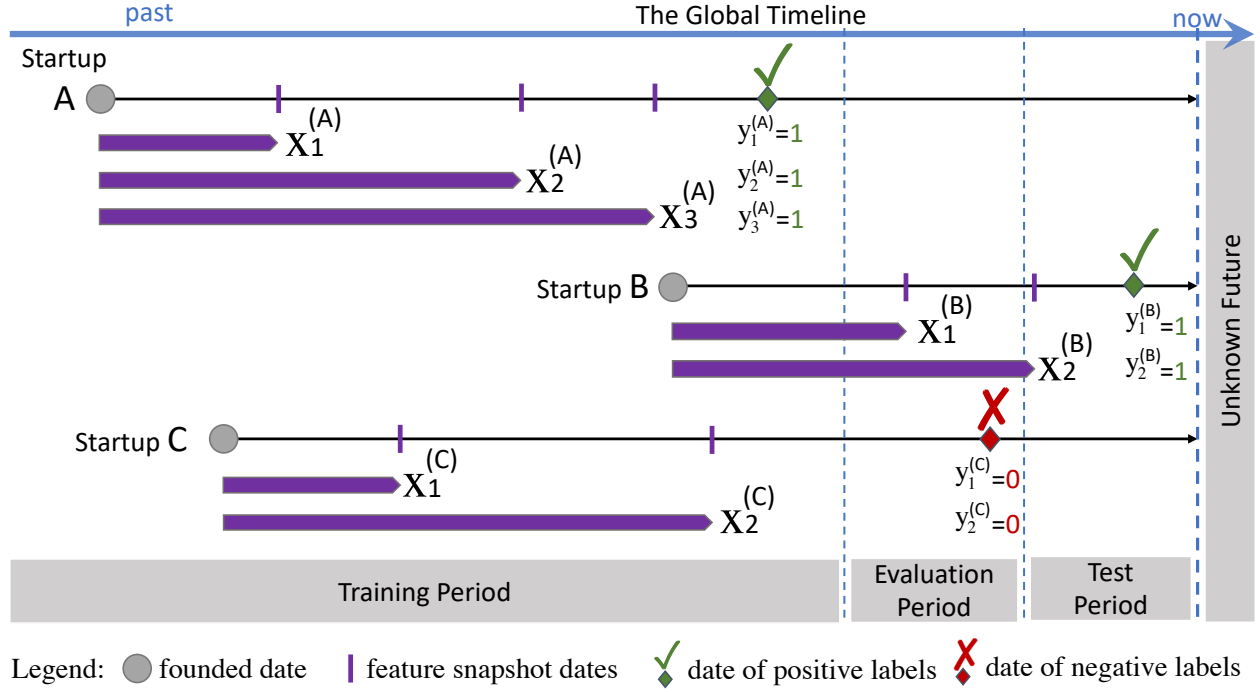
past

The Global Timeline

now

Startup A

$X_1^{(A)}$

$X_2^{(A)}$

$X_3^{(A)}$

$y_1^{(A)}=1$

$y_2^{(A)}=1$

$y_3^{(A)}=1$

Startup B

$X_1^{(B)}$

$X_2^{(B)}$

$y_1^{(B)}=1$

$y_2^{(B)}=1$

Startup C

$X_1^{(C)}$

$X_2^{(C)}$

$y_1^{(C)}=0$

$y_2^{(C)}=0$

Unknown Future

Training Period

Evaluation Period

Test Period

Legend: founded date feature snapshot dates date of positive labels date of negative labels